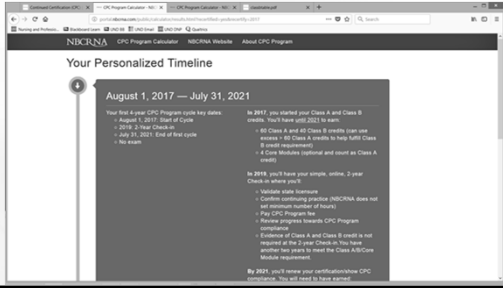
Continued Certification (CPC) · CPC Program Calculator - NBCRNA · CPC Program Calculator - NBCRNA · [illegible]

portal.nbcrna.com/public/calculator/results.html?recertMeth=yes&recertBy=2017

Search

Nursing and Professio... Blackboard Learn UND BB UND Email UND DNP Qualtrics

NBCRNA CPC Program Calculator NBCRNA Website About CPC Program

Your Personalized Timeline

August 1, 2017 — July 31, 2021

Your first 4-year CPC Program cycle key dates:
August 1, 2017: Start of Cycle
2019: 2-Year Check-in
July 31, 2021: End of first cycle
No exam

In 2017, you started your Class A and Class B credits. You'll have until 2021 to earn:

60 Class A and 40 Class B credits (can use excess > 60 Class A credits to help fulfill Class B credit requirement)
4 Core Modules (optional and count as Class A credit)

In 2019, you'll have your simple, online, 2-year Check-in where you'll:

Validate state licensure
Confirm continuing practice (NBCRNA does not set minimum number of hours)
Pay CPC Program fee
Review progress towards CPC Program compliance
Evidence of Class A and Class B credit is not required at the 2-year Check-in. You have another two years to meet the Class A/B/Core Module requirement.

By 2021, you'll renew your certification/show CPC compliance. You will need to have earned: